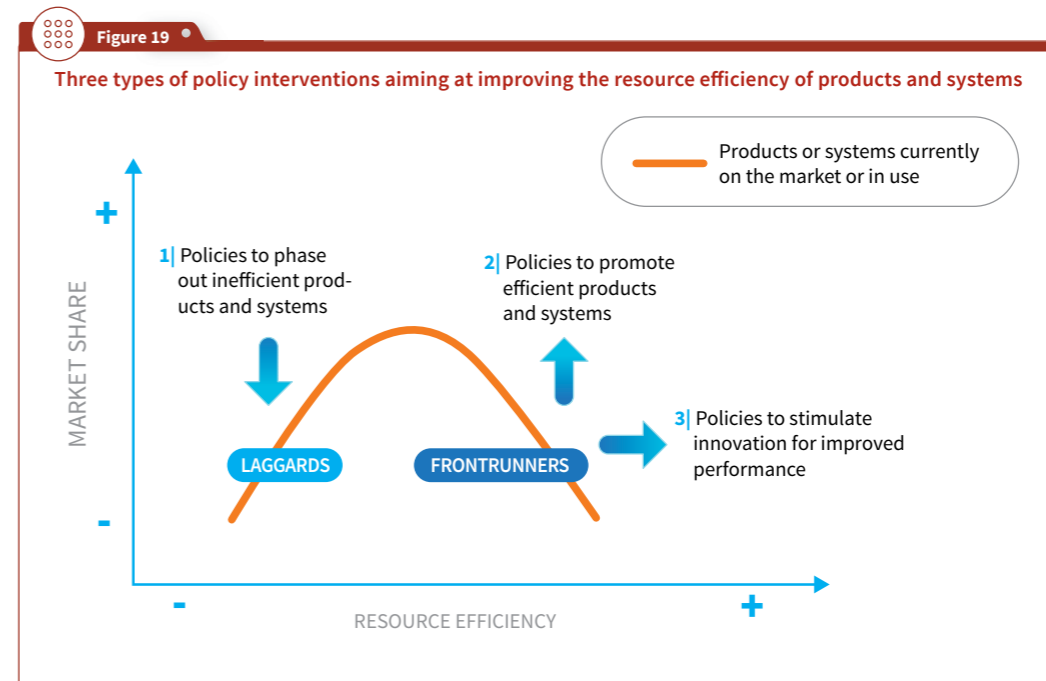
Figure 19

Three types of policy interventions aiming at improving the resource efficiency of products and systems

Products or systems currently on the market or in use

+

MARKET SHARE

-

1| Policies to phase out inefficient products and systems

2| Policies to promote efficient products and systems

3| Policies to stimulate innovation for improved performance

LAGGARDS

FRONTRUNNERS

-

RESOURCE EFFICIENCY

+